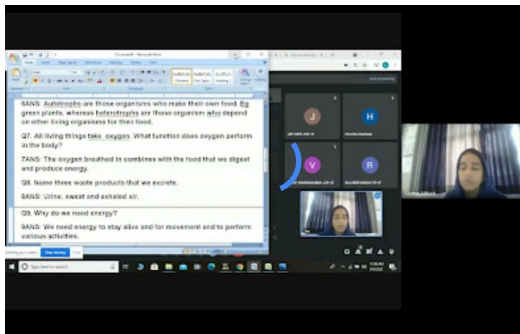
Document1 - Microsoft Word

8ANS: Autotrophs are those organisms who make their own food. Eg green plants, whereas heterotrophs are those organism who depend on other living organisms for their food.

Q7. All living things take oxygen. What function does oxygen perform in the body?

7ANS: The oxygen breathed in combines with the food that we digest and produce energy.

Q8. Name three waste products that we excrete.

8ANS: Urine, sweat and exhaled air.

Q9. Why do we need energy?

9ANS: We need energy to stay alive and for movement and to perform various activities.

J

H

V

R

Stop sharing

Type here to search